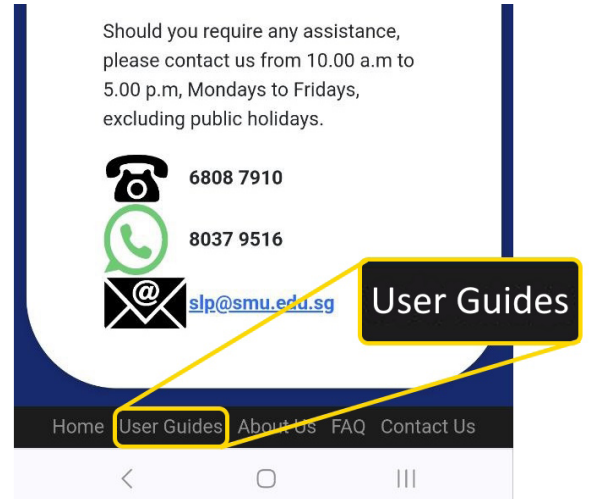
Should you require any assistance, please contact us from 10.00 a.m to 5.00 p.m, Mondays to Fridays, excluding public holidays.

6808 7910

8037 9516

slp@smu.edu.sg

User Guides

Home User Guides About Us FAQ Contact Us